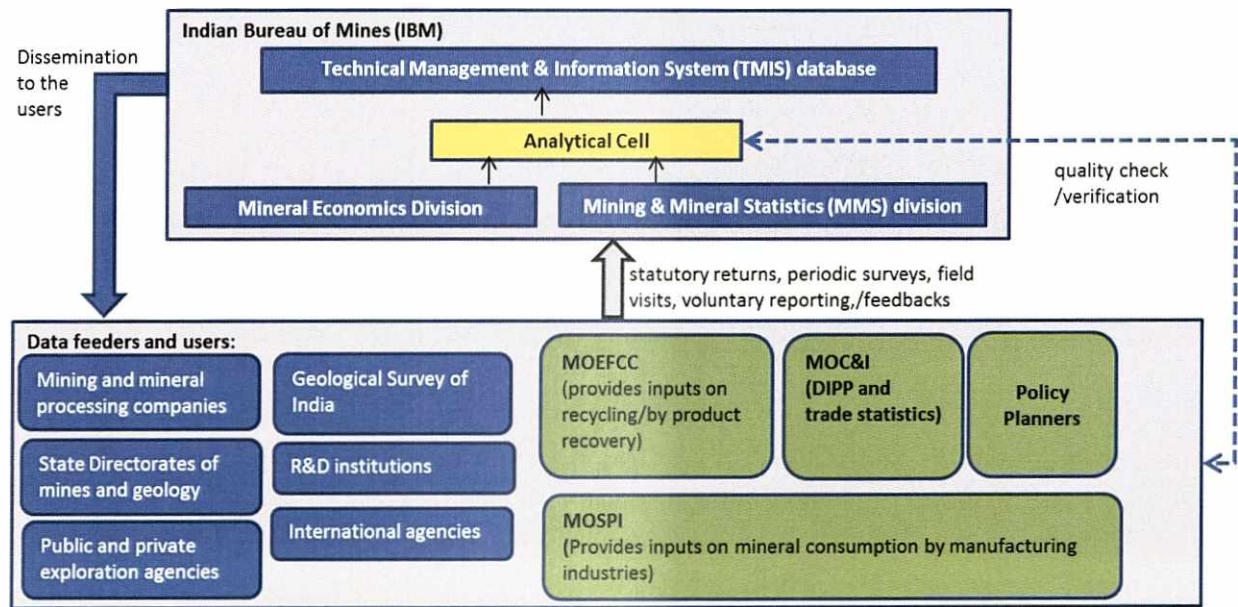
Indian Bureau of Mines (IBM)

Dissemination to the users

Technical Management & Information System (TMIS) database

Analytical Cell

quality check /verification

Mineral Economics Division

Mining & Mineral Statistics (MMS) division

statutory returns, periodic surveys, field visits, voluntary reporting,/feedbacks

Data feeders and users:

Mining and mineral processing companies

State Directorates of mines and geology

Public and private exploration agencies

Geological Survey of India

R&D institutions

International agencies

MOEFCC (provides inputs on recycling/by product recovery)

MOC&I (DIPP and trade statistics)

Policy Planners

MOSPI (Provides inputs on mineral consumption by manufacturing industries)